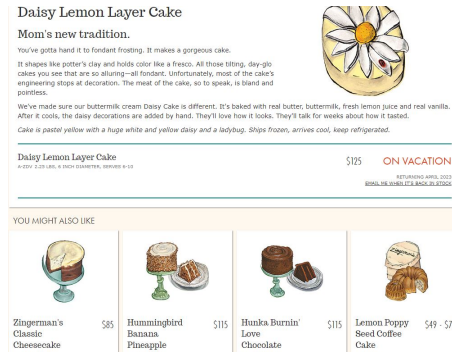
Daisy Lemon Layer Cake

Mom's new tradition.

You've gotta hand it to fondant frosting. It makes a gorgeous cake.

It shapes like potter's clay and holds color like a fresco. All those tilting, day-glo cakes you see that are so alluring—all fondant. Unfortunately, most of the cake's engineering stops at decoration. The meat of the cake, so to speak, is bland and pointless.

We've made sure our buttermilk cream Daisy Cake is different. It's baked with real butter, buttermilk, fresh lemon juice and real vanilla. After it cools, the daisy decorations are added by hand. They'll love how it looks. They'll talk for weeks about how it tasted.

Cake is pastel yellow with a huge white and yellow daisy and a ladybug. Ships frozen, arrives cool, keep refrigerated.

Daisy Lemon Layer Cake
4-DZV 2.25 LBS, 6 INCH DIAMETER, SERVES 8-10

$125

ON VACATION

RETURNING APRIL 2023
EMAIL ME WHEN IT'S BACK IN STOCK

YOU MIGHT ALSO LIKE

Zingerman's Classic Cheesecake

$85

Hummingbird Banana Pineapple

$115

Hunka Burnin' Love Chocolate

$115

Lemon Poppy Seed Coffee Cake

$49 - $7